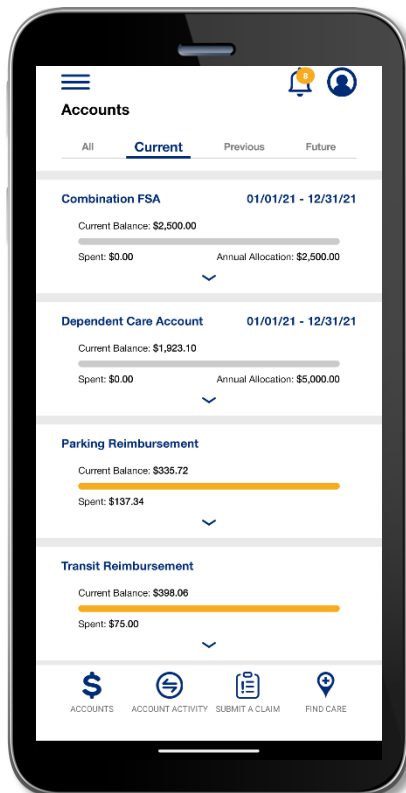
8

Accounts

All Current Previous Future

Combination FSA 01/01/21 - 12/31/21

Current Balance: $2,500.00

Spent: $0.00 Annual Allocation: $2,500.00

Dependent Care Account 01/01/21 - 12/31/21

Current Balance: $1,923.10

Spent: $0.00 Annual Allocation: $5,000.00

Parking Reimbursement

Current Balance: $335.72

Spent: $137.34

Transit Reimbursement

Current Balance: $398.06

Spent: $75.00

ACCOUNTS ACCOUNT ACTIVITY SUBMIT A CLAIM FIND CARE